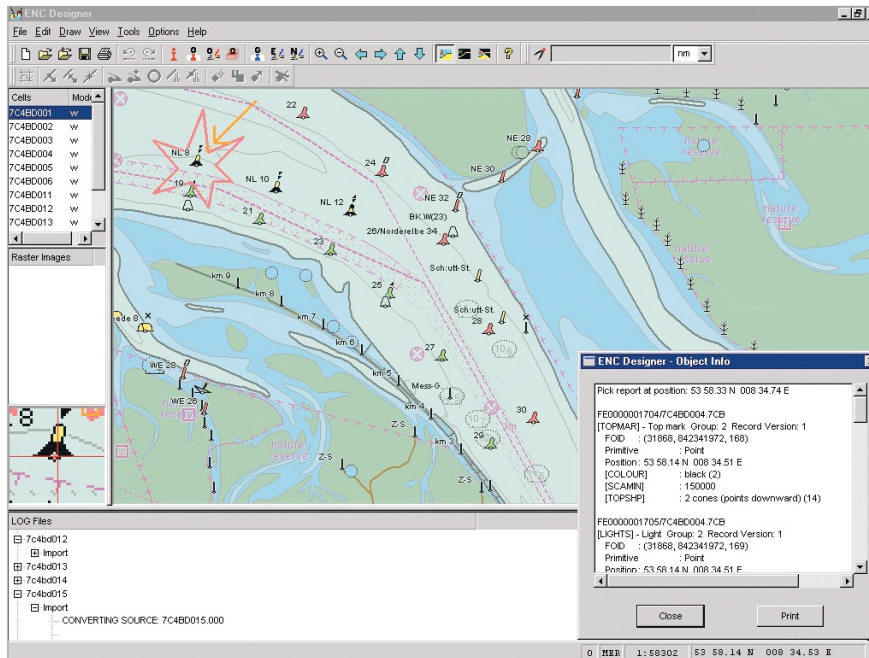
ENC Designer

File Edit Draw View Tools Options Help

nm

| Cells | Mode |
|---|---|
| 7C4BD001 | w |
| 7C4BD002 | w |
| 7C4BD003 | w |
| 7C4BD004 | w |
| 7C4BD005 | w |
| 7C4BD006 | w |
| 7C4BD011 | w |
| 7C4BD012 | w |
| 7C4BD013 | w |

Raster Images

22
NL 8
NE 28
24
NE 30
NL 10
19
NL 12
NE 32
21
BK.W(23)
26/Norderelbe 34
23
nature reserve
nature reserve
km 9
Sch.utt-St.
km 8
25
Sch.utt-St.
28
km 7
ede 8
km 6
27
WE 28
km 5
Mess-G.
WE 26
km 4
30
nature reserve
Z-S
km 3
29
nature reserve
Z-S
Z-S

LOG Files
7c4bd012
Import
7c4bd013
7c4bd014
7c4bd015
Import
CONVERTING SOURCE: 7C4BD015.000

ENC Designer - Object Info

Pick report at position: 53 58.33 N 008 34.74 E

FE0000001704/7C4BD004.7CB
[TOPMAR] - Top mark Group: 2 Record Version: 1
FOID : (31868, 842341972, 168)
Primitive : Point
Position : 53 58.14 N 008 34.51 E
[COLOUR] : black (2)
[SCAMIN] : 150000
[TOPSHP] : 2 cones (points downward) (14)

FE0000001705/7C4BD004.7CB
[LIGHTS] - Light Group: 2 Record Version: 1
FOID : (31868, 842341972, 169)
Primitive : Point
Position : 53 58.14 N 008 34.51 E

Close
Print

0 MER 1:58302 53 58.14 N 008 34.53 E